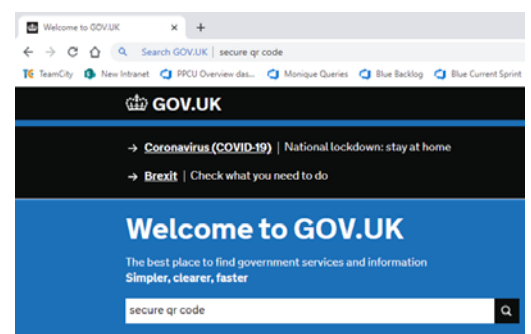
Welcome to GOV.UK ×
+

Search GOV.UK | secure qr code

TeamCity
New Intranet
PPCU Overview das...
Monique Queries
Blue Backlog
Blue Current Sprint

GOV.UK

→ Coronavirus (COVID-19) | National lockdown: stay at home

→ Brexit | Check what you need to do

Welcome to GOV.UK

The best place to find government services and information
Simpler, clearer, faster

secure qr code